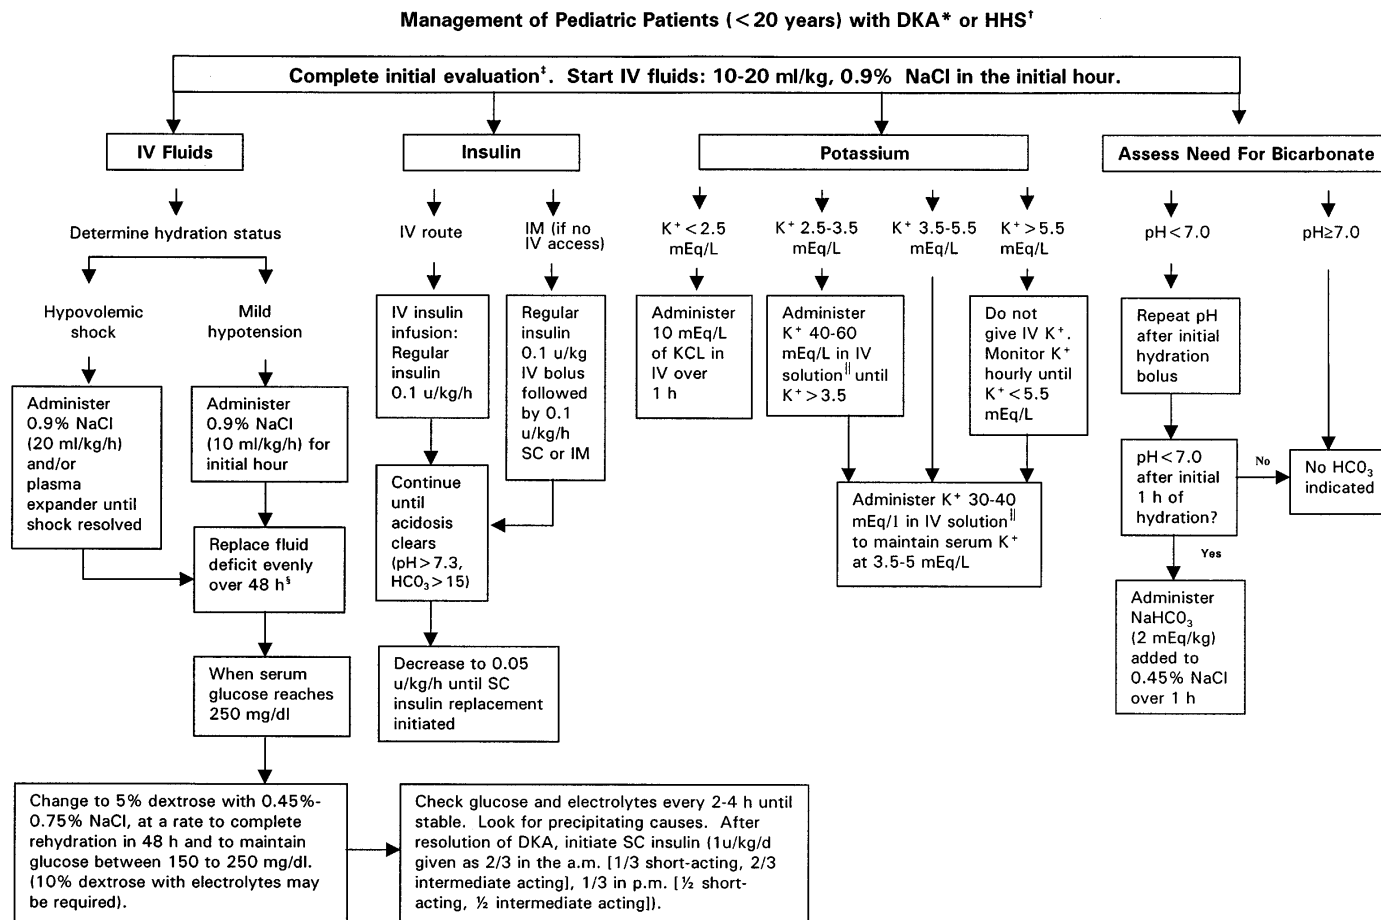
Management of Pediatric Patients (< 20 years) with DKA* or HHS$^{\dagger}$

Complete initial evaluation$^{\ddagger}$. Start IV fluids: 10-20 ml/kg, 0.9% NaCl in the initial hour.

IV Fluids

Determine hydration status

Hypovolemic shock

Mild hypotension

Administer 0.9% NaCl (20 ml/kg/h) and/or plasma expander until shock resolved

Administer 0.9% NaCl (10 ml/kg/h) for initial hour

Replace fluid deficit evenly over 48 h$^{\S}$

When serum glucose reaches 250 mg/dl

Change to 5% dextrose with 0.45%-0.75% NaCl, at a rate to complete rehydration in 48 h and to maintain glucose between 150 to 250 mg/dl. (10% dextrose with electrolytes may be required).

Insulin

IV route

IM (if no IV access)

IV insulin infusion: Regular insulin 0.1 u/kg/h

Regular insulin 0.1 u/kg IV bolus followed by 0.1 u/kg/h SC or IM

Continue until acidosis clears (pH > 7.3, $HCO_3$ > 15)

Decrease to 0.05 u/kg/h until SC insulin replacement initiated

Check glucose and electrolytes every 2-4 h until stable. Look for precipitating causes. After resolution of DKA, initiate SC insulin (1u/kg/d given as 2/3 in the a.m. [1/3 short-acting, 2/3 intermediate acting], 1/3 in p.m. [½ short-acting, ½ intermediate acting]).

Potassium

$K^+$ < 2.5 mEq/L

$K^+$ 2.5-3.5 mEq/L

$K^+$ 3.5-5.5 mEq/L

$K^+$ > 5.5 mEq/L

Administer 10 mEq/L of KCL in IV over 1 h

Administer $K^+$ 40-60 mEq/L in IV solution$^{\|}$ until $K^+$ > 3.5

Do not give IV $K^+$. Monitor $K^+$ hourly until $K^+$ < 5.5 mEq/L

Administer $K^+$ 30-40 mEq/l in IV solution$^{\|}$ to maintain serum $K^+$ at 3.5-5 mEq/L

Assess Need For Bicarbonate

pH < 7.0

pH≥7.0

Repeat pH after initial hydration bolus

pH < 7.0 after initial 1 h of hydration?

No

No $HCO_3$ indicated

Yes

Administer $NaHCO_3$ (2 mEq/kg) added to 0.45% NaCl over 1 h